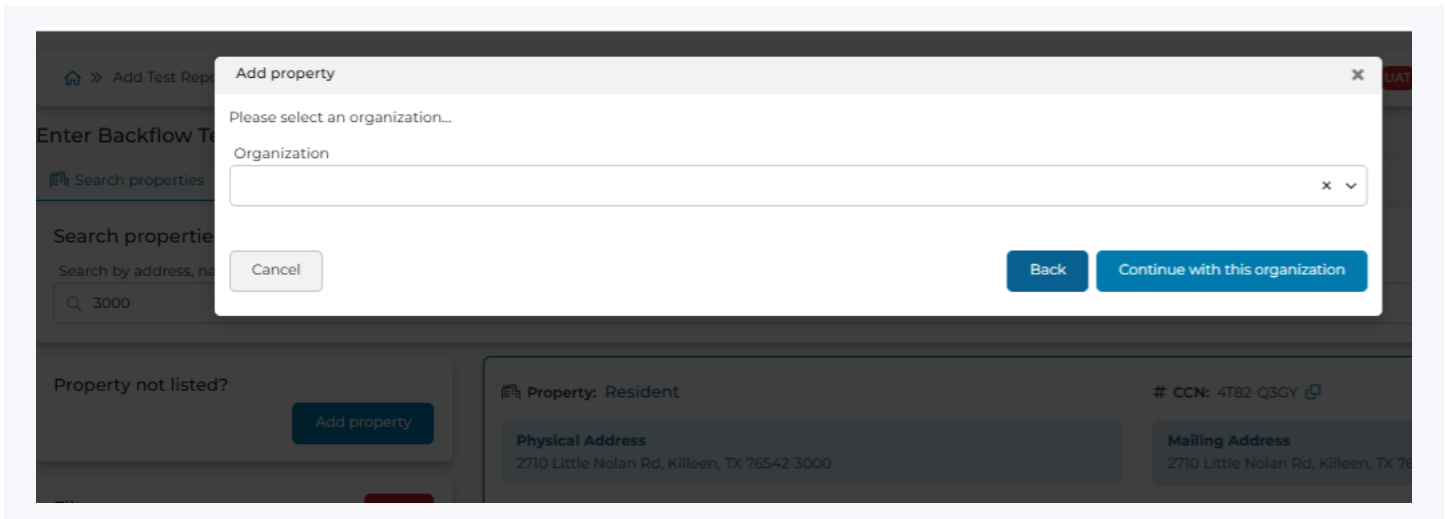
Add Test Repo

UAT

Enter Backflow Te

Search properties

Search propertie

Search by address, na

3000

Add property

Please select an organization...

Organization

Cancel

Back

Continue with this organization

Property not listed?

Add property

Property: Resident

# CCN: 4T82-Q3GY

Physical Address
2710 Little Nolan Rd, Killeen, TX 76542-3000

Mailing Address
2710 Little Nolan Rd, Killeen, TX 76